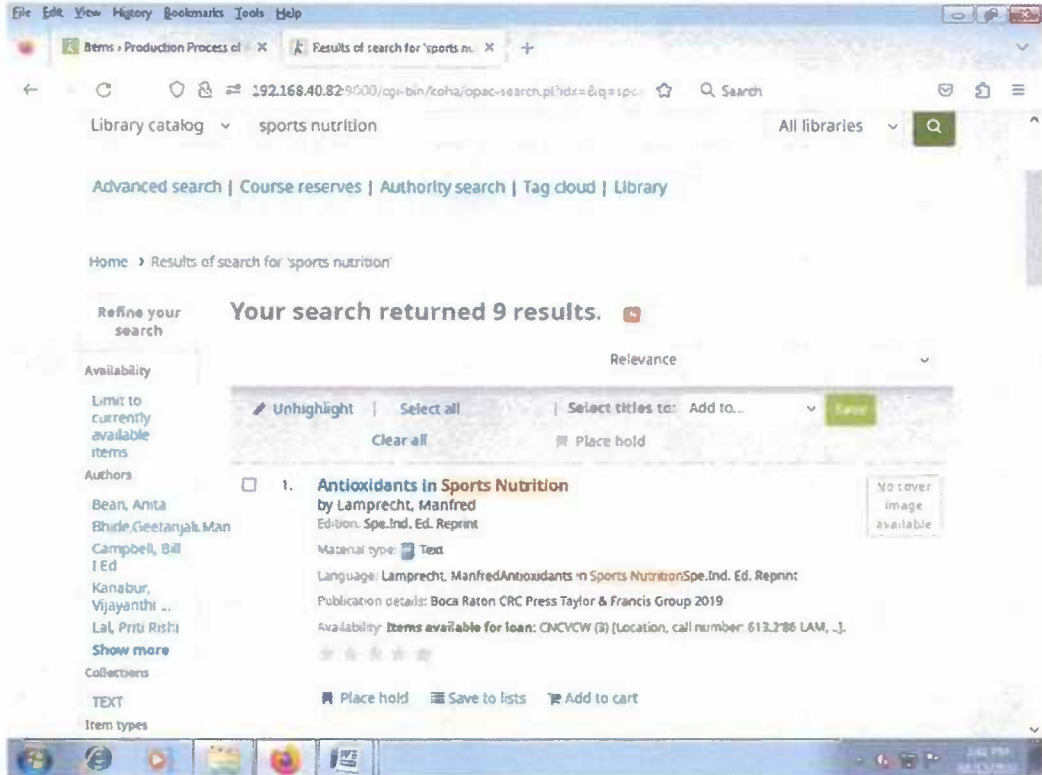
File Edit View History Bookmarks Tools Help

Items › Production Process of × Results of search for 'sports nu × +

192.168.40.82:8000/cgi-bin/koha/opac-search.pl?idx=&q=spo Search

Library catalog sports nutrition All libraries

Advanced search | Course reserves | Authority search | Tag cloud | Library

Home › Results of search for 'sports nutrition'

Refine your search

Availability

Limit to currently available items

Authors

Bean, Anita
Bhide,Geetanjali Man
Campbell, Bill I Ed
Kanabur, Vijayanthi ...
Lal, Priti Rishi
Show more

Collections

TEXT

Item types

Your search returned 9 results.

Relevance

Unhighlight | Select all | Select titles to: Add to... Save

Clear all Place hold

1. Antioxidants in Sports Nutrition
by Lamprecht, Manfred
Edition: Spe.Ind. Ed. Reprint
Material type: Text
Language: Lamprecht, ManfredAntioxidants in Sports NutritionSpe.Ind. Ed. Reprint
Publication details: Boca Raton CRC Press Taylor & Francis Group 2019
Availability: Items available for loan: CNCVCW (3) [Location, call number: 613.2'86 LAM, ...].

No cover image available

Place hold Save to lists Add to cart